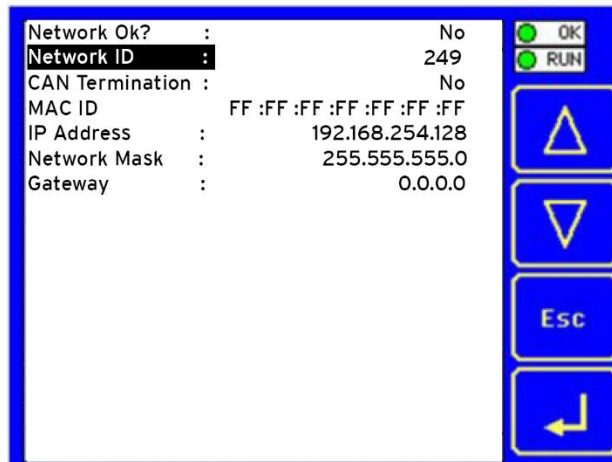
| | | |
|---|---|---|
| Network Ok? | : | No |
| Network ID | : | 249 |
| CAN Termination | : | No |
| MAC ID | | FF :FF :FF :FF :FF :FF :FF |
| IP Address | : | 192.168.254.128 |
| Network Mask | : | 255.555.555.0 |
| Gateway | : | 0.0.0.0 |

OK
RUN
Esc